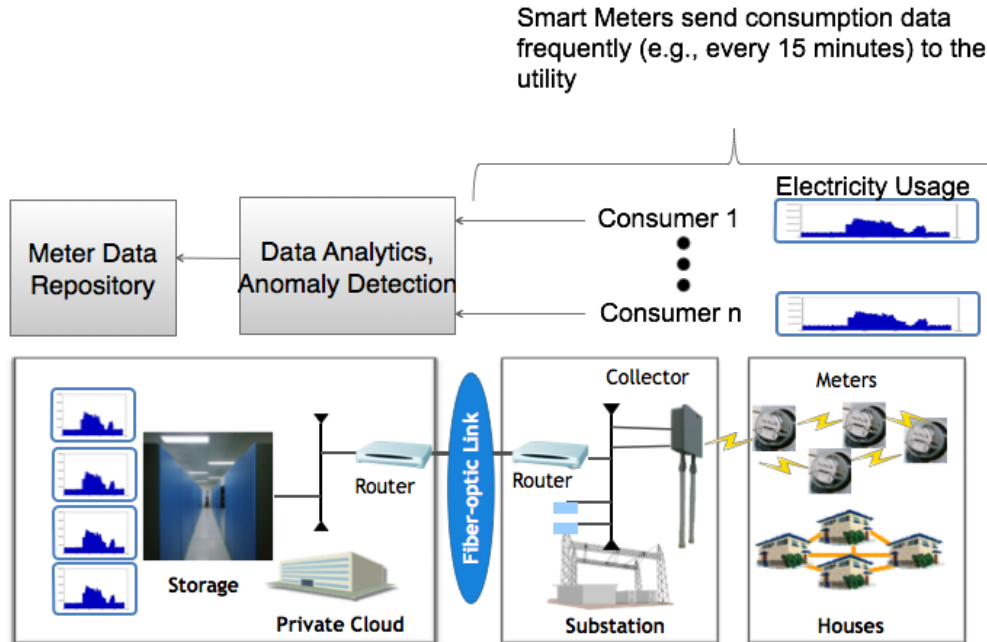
Smart Meters send consumption data frequently (e.g., every 15 minutes) to the utility

Electricity Usage

Meter Data Repository

Data Analytics, Anomaly Detection

Consumer 1

Consumer n

Collector

Meters

Fiber-optic Link

Router

Router

Storage

Private Cloud

Substation

Houses